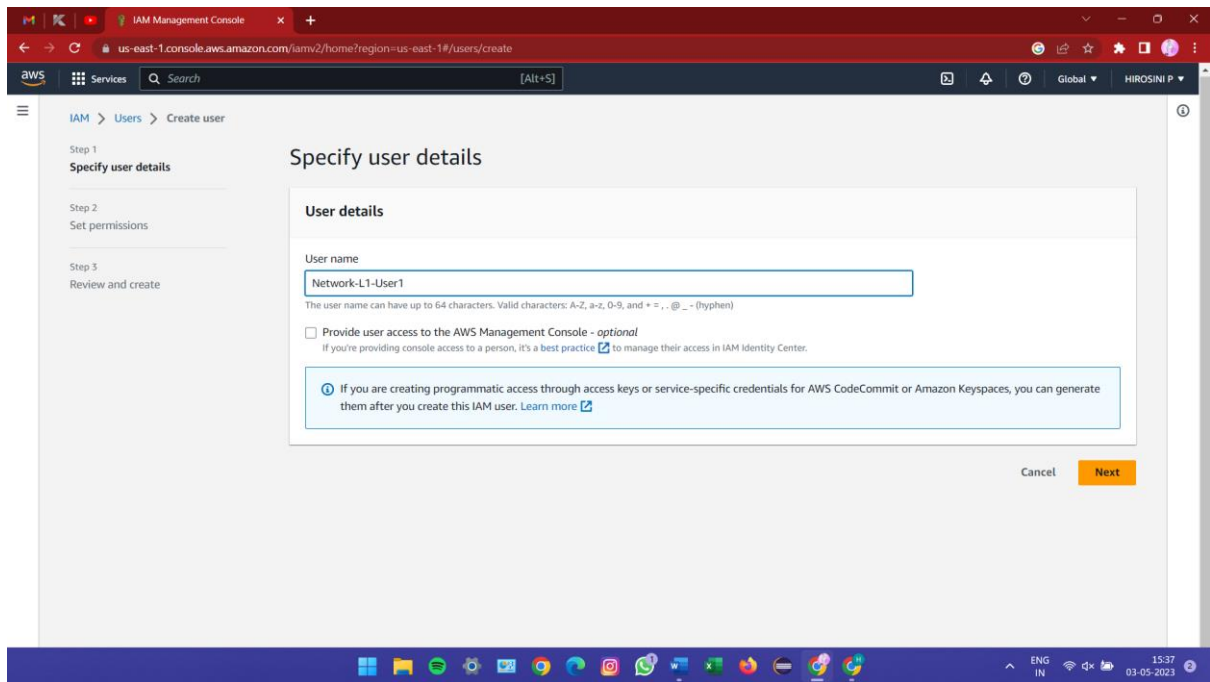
IAM Management Console

us-east-1.console.aws.amazon.com/iamv2/home?region=us-east-1#/users/create

aws Services Search [Alt+S] Global ▼ HIROSINI P ▼

IAM > Users > Create user

Step 1
Specify user details

Step 2
Set permissions

Step 3
Review and create

Specify user details

User details

User name

Network-L1-User1

The user name can have up to 64 characters. Valid characters: A-Z, a-z, 0-9, and + = , . @ _ - (hyphen)

Provide user access to the AWS Management Console - optional
If you're providing console access to a person, it's a best practice to manage their access in IAM Identity Center.

If you are creating programmatic access through access keys or service-specific credentials for AWS CodeCommit or Amazon Keyspaces, you can generate them after you create this IAM user. Learn more

Cancel Next

ENG IN 15:37 03-05-2023